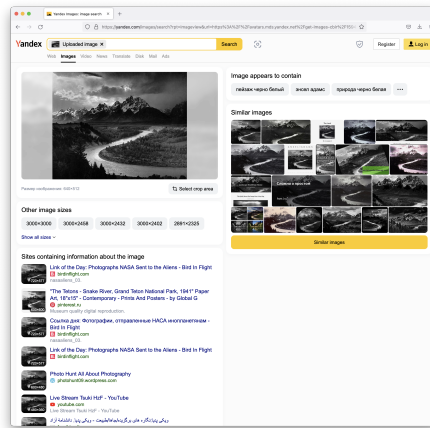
Yandex Images: image search

https://yandex.com/images/search?rpt=imageview&url=https%3A%2F%2Favatars.mds.yandex.net%2Fget-images-cbir%2F

Yandex

Uploaded image

Search

Register

Log in

Web Images Video News Translate Disk Mail Ads

Размер изображения: 640×513

Select crop area

Other image sizes

3000×3000 3000×2458 3000×2432 3000×2402 2881×2325

Show all sizes

Sites containing information about the image

Link of the Day: Photographs NASA Sent to the Aliens - Bird In Flight
birdinflight.com
nasaaliens_03

"The Tetons - Snake River, Grand Teton National Park, 1941" Paper Art, 18"x15" - Contemporary - Prints And Posters - by Global G
pinterest.ru
Museum quality digital reproduction.

Ссылка дня: Фотографии, отправленные НАСА инопланетянам - Bird In Flight
birdinflight.com
nasaaliens_03

Link of the Day: Photographs NASA Sent to the Aliens - Bird In Flight
birdinflight.com
nasaaliens_03

Photo Hunt All About Photography
photohunt09.wordpress.com

Live Stream Tauki HzF - YouTube
youtube.com
Live Stream Tauki HzF - YouTube

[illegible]

Image appears to contain

пейзаж черно белый

энсел адамс

природа черно белая

···

Similar images

Similar images